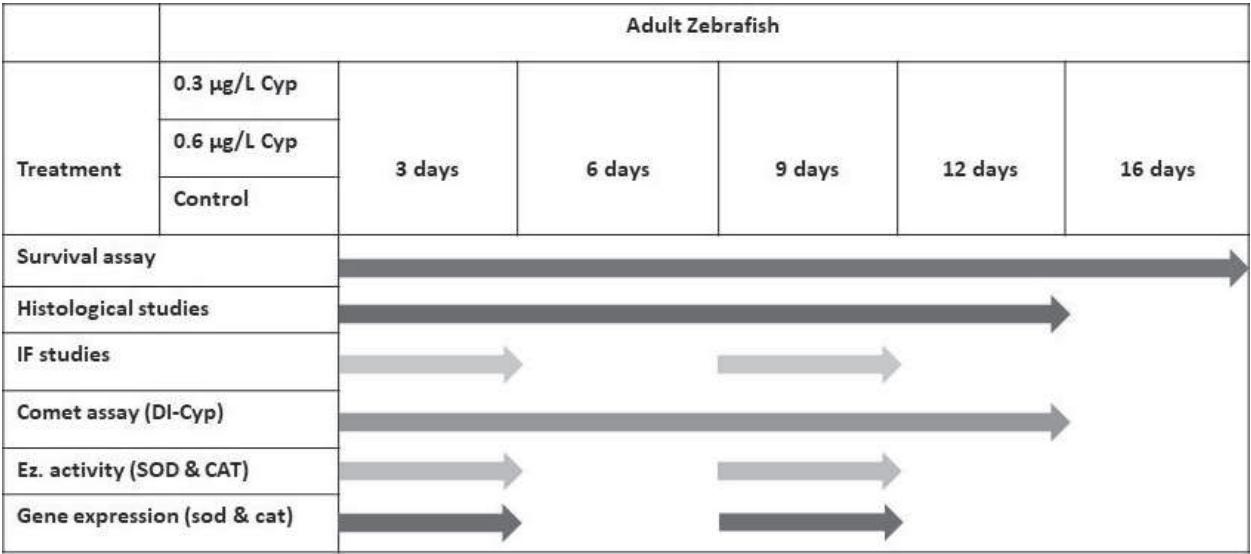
| | Adult Zebrafish | | | | | |
|---|---|---|---|---|---|---|
| Treatment | 0.3 μg/L Cyp<br>0.6 μg/L Cyp<br>Control | 3 days | 6 days | 9 days | 12 days | 16 days |
| Survival assay | | | | | | |
| Histological studies | | | | | | |
| IF studies | | | | | | |
| Comet assay (DI-Cyp) | | | | | | |
| Ez. activity (SOD & CAT) | | | | | | |
| Gene expression (sod & cat) | | | | | | |